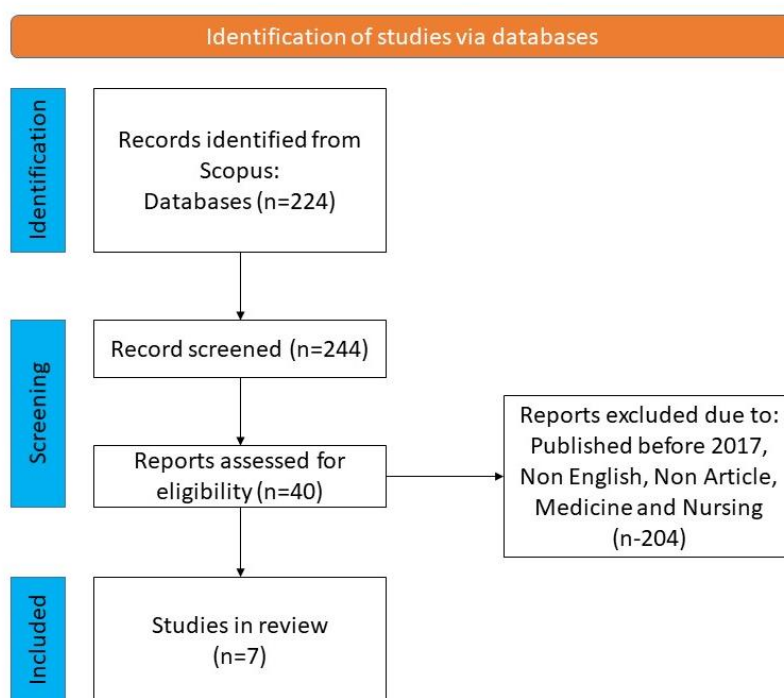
Identification of studies via databases

Identification

Records identified from Scopus: Databases (n=224)

Screening

Record screened (n=244)

Reports assessed for eligibility (n=40)

Reports excluded due to: Published before 2017, Non English, Non Article, Medicine and Nursing (n-204)

Included

Studies in review (n=7)